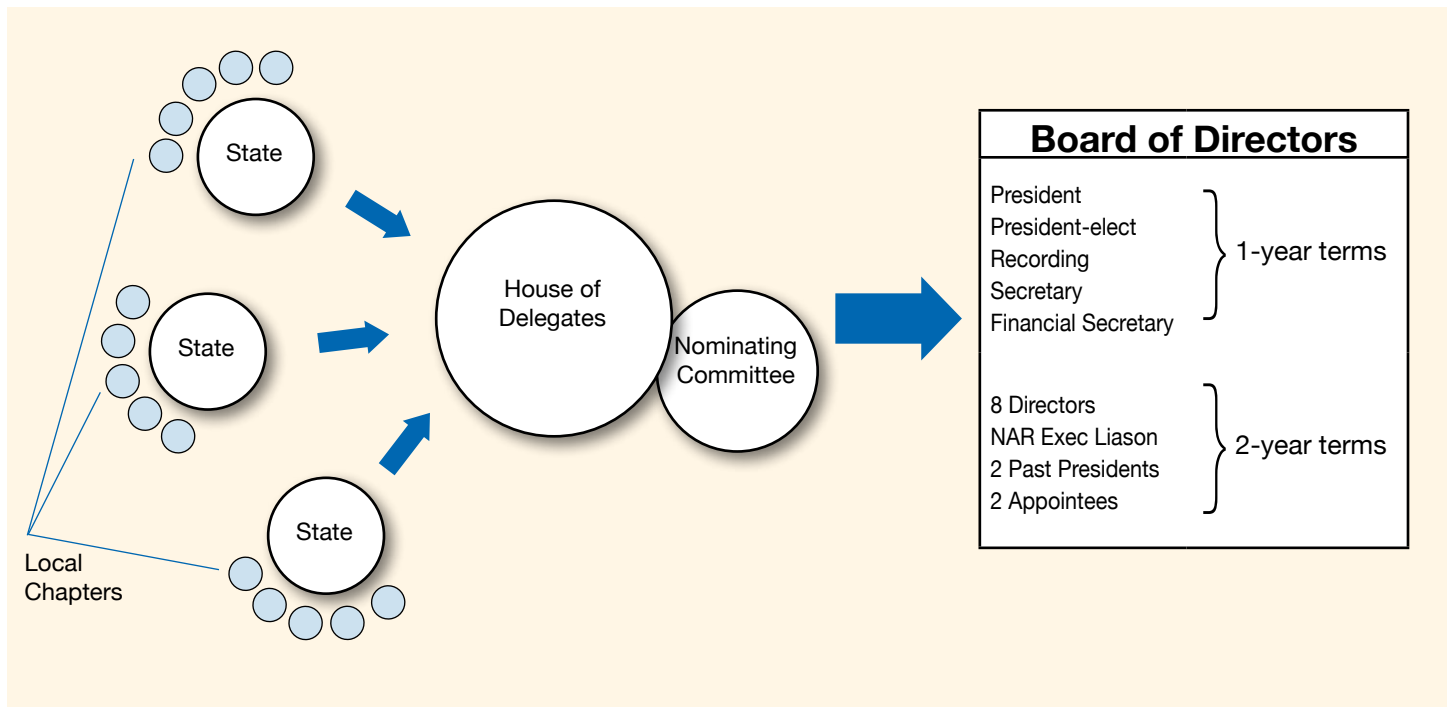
State

State

State

Local Chapters

House of Delegates

Nominating Committee

Board of Directors

President
President-elect
Recording
Secretary
Financial Secretary

1-year terms

8 Directors
NAR Exec Liason
2 Past Presidents
2 Appointees

2-year terms